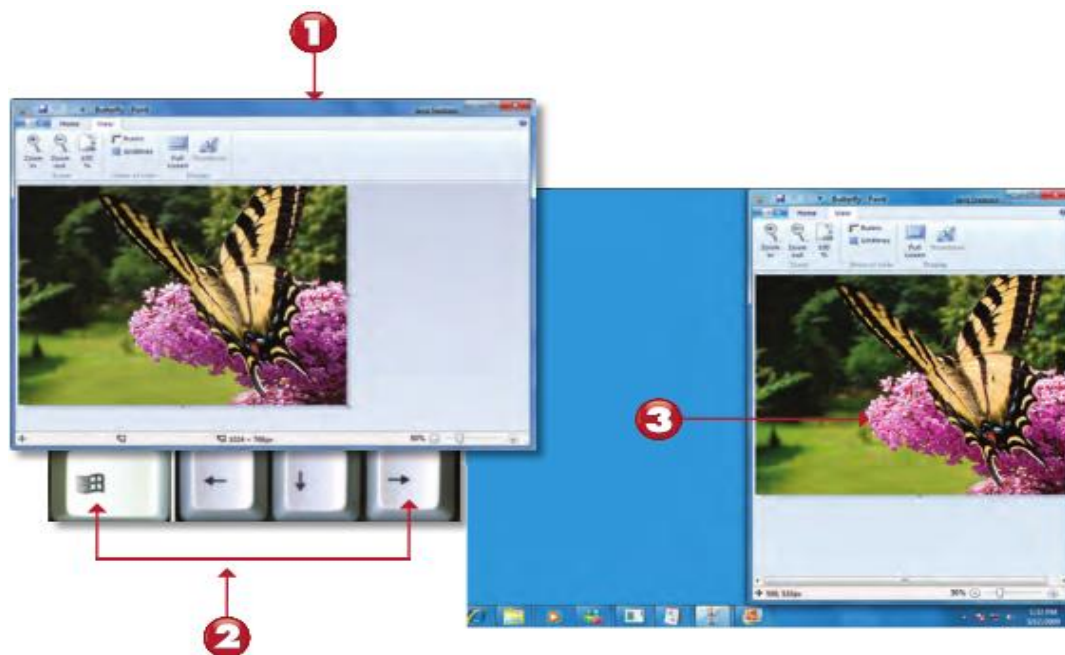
1

Butterfly - Paint

Home View

Zoom in Zoom out 100 %

Rulers Gridlines

Full screen Thumbnail

Zoom Show or hide Display

1024 × 768px

2

3

Butterfly - Paint

Home View

Zoom in Zoom out 100 %

Rulers Gridlines

Full screen Thumbnail

Zoom Show or hide Display